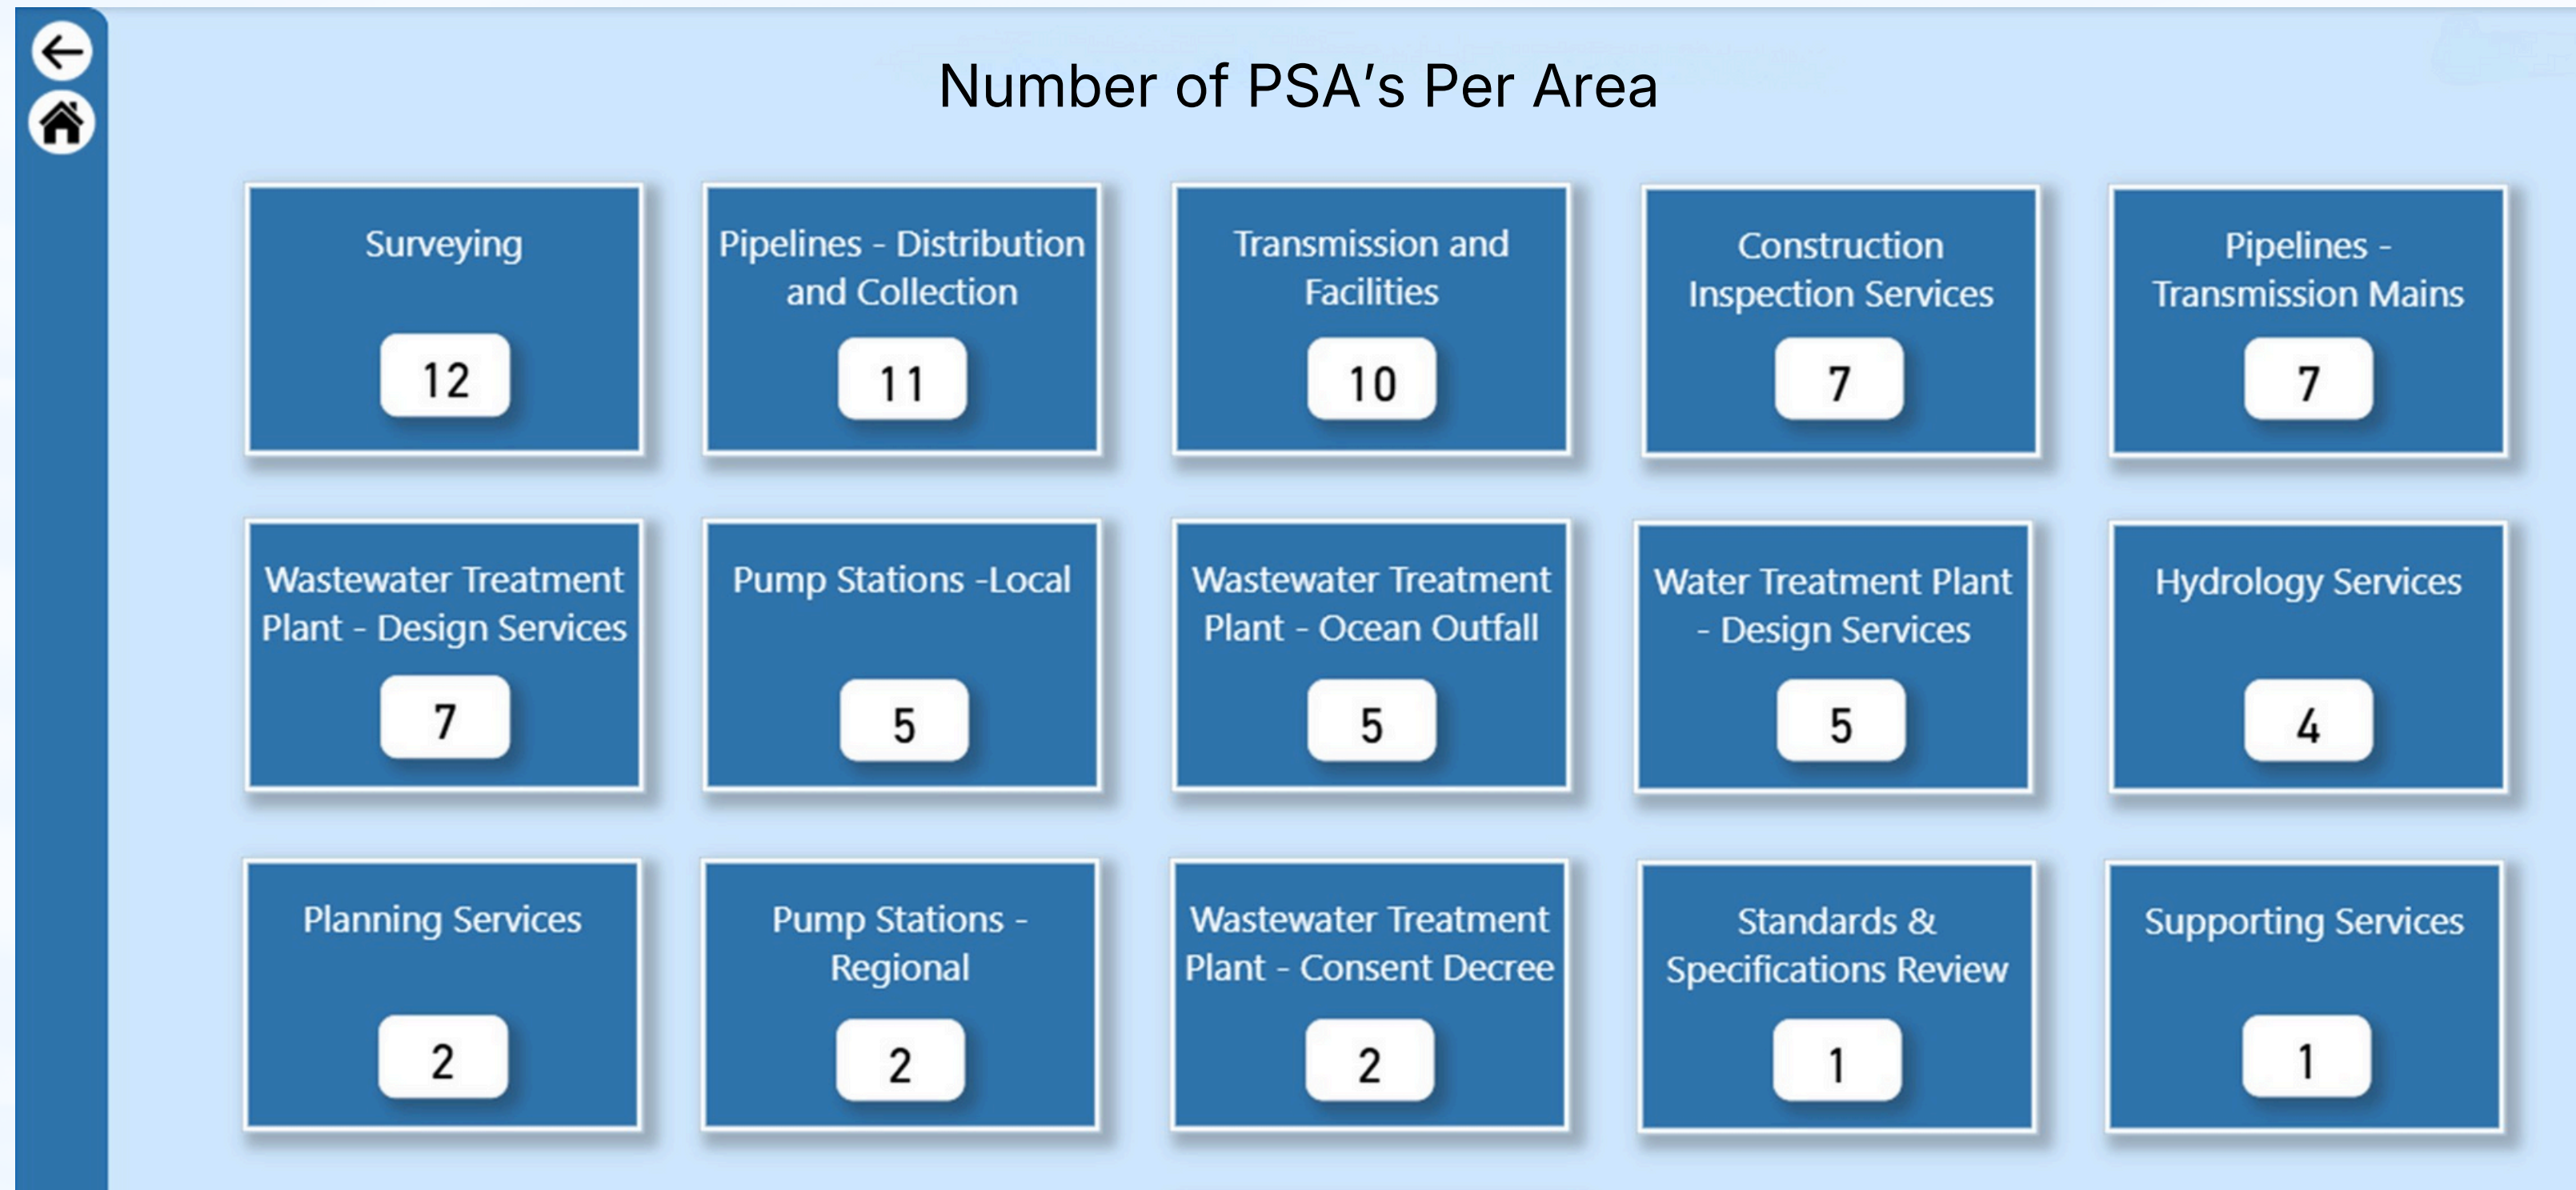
Number of PSA's Per Area

Surveying
12

Pipelines - Distribution and Collection
11

Transmission and Facilities
10

Construction Inspection Services
7

Pipelines - Transmission Mains
7

Wastewater Treatment Plant - Design Services
7

Pump Stations -Local
5

Wastewater Treatment Plant - Ocean Outfall
5

Water Treatment Plant - Design Services
5

Hydrology Services
4

Planning Services
2

Pump Stations - Regional
2

Wastewater Treatment Plant - Consent Decree
2

Standards & Specifications Review
1

Supporting Services
1